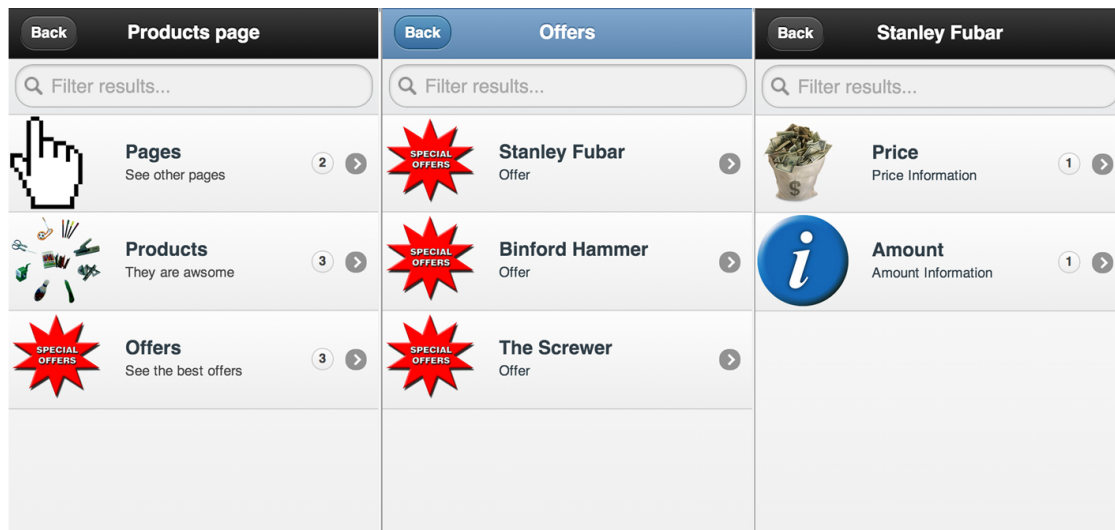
Back
Products page

Filter results...

Pages
See other pages
2

Products
They are awsome
3

SPECIAL OFFERS
Offers
See the best offers
3

Back
Offers

Filter results...

SPECIAL OFFERS
Stanley Fubar
Offer

SPECIAL OFFERS
Binford Hammer
Offer

SPECIAL OFFERS
The Screwer
Offer

Back
Stanley Fubar

Filter results...

$
Price
Price Information
1

i
Amount
Amount Information
1